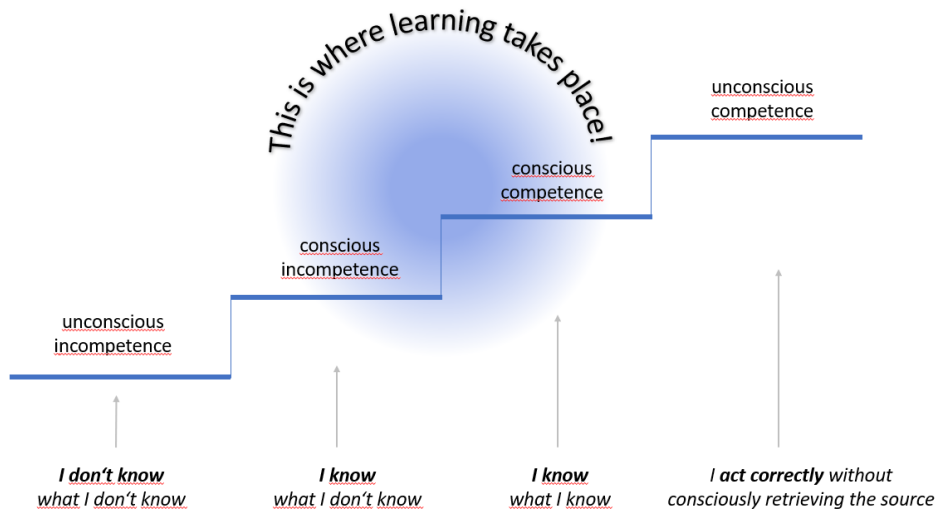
This is where learning takes place!

unconscious competence

conscious competence

conscious incompetence

unconscious incompetence

***I don't know*** *what I don't know*

***I know*** *what I don't know*

***I know*** *what I know*

*I **act correctly** without consciously retrieving the source*